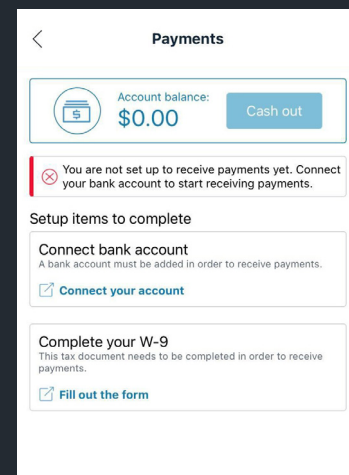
Payments

Account balance:
$0.00

Cash out

You are not set up to receive payments yet. Connect your bank account to start receiving payments.

Setup items to complete

Connect bank account
A bank account must be added in order to receive payments.

Connect your account

Complete your W-9
This tax document needs to be completed in order to receive payments.

Fill out the form